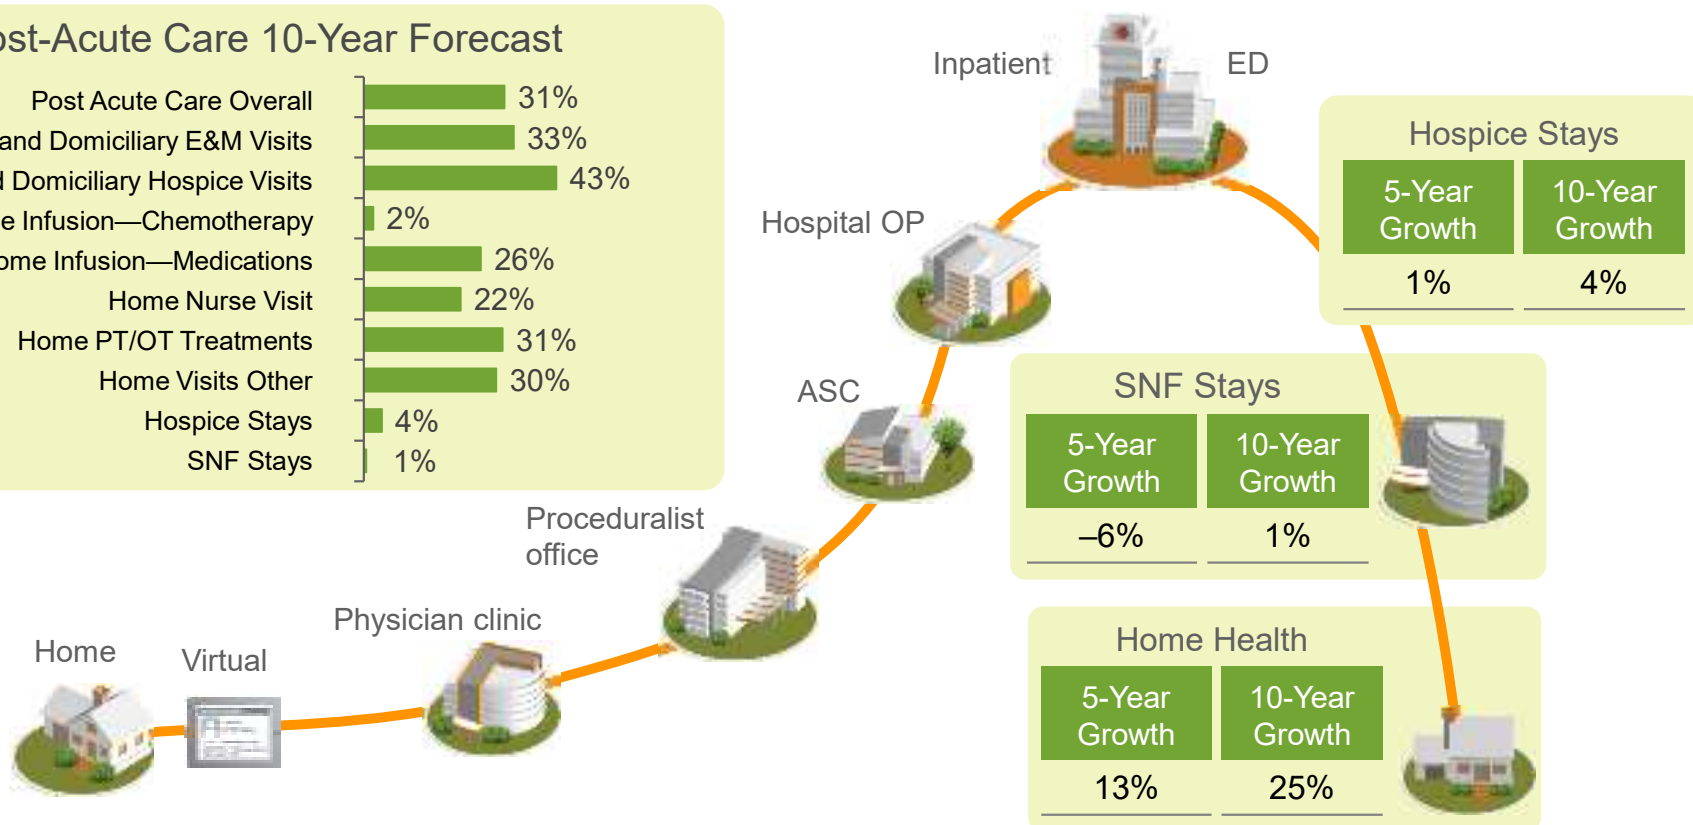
ost-Acute Care 10-Year Forecast

| | |
|---|---|
| Post Acute Care Overall | 31% |
| and Domiciliary E&M Visits | 33% |
| l Domiciliary Hospice Visits | 43% |
| e Infusion—Chemotherapy | 2% |
| ome Infusion—Medications | 26% |
| Home Nurse Visit | 22% |
| Home PT/OT Treatments | 31% |
| Home Visits Other | 30% |
| Hospice Stays | 4% |
| SNF Stays | 1% |

Inpatient

ED

Hospital OP

ASC

Proceduralist office

Physician clinic

Home

Virtual

Hospice Stays

| 5-Year Growth | 10-Year Growth |
|---|---|
| 1% | 4% |

SNF Stays

| 5-Year Growth | 10-Year Growth |
|---|---|
| –6% | 1% |

Home Health

| 5-Year Growth | 10-Year Growth |
|---|---|
| 13% | 25% |